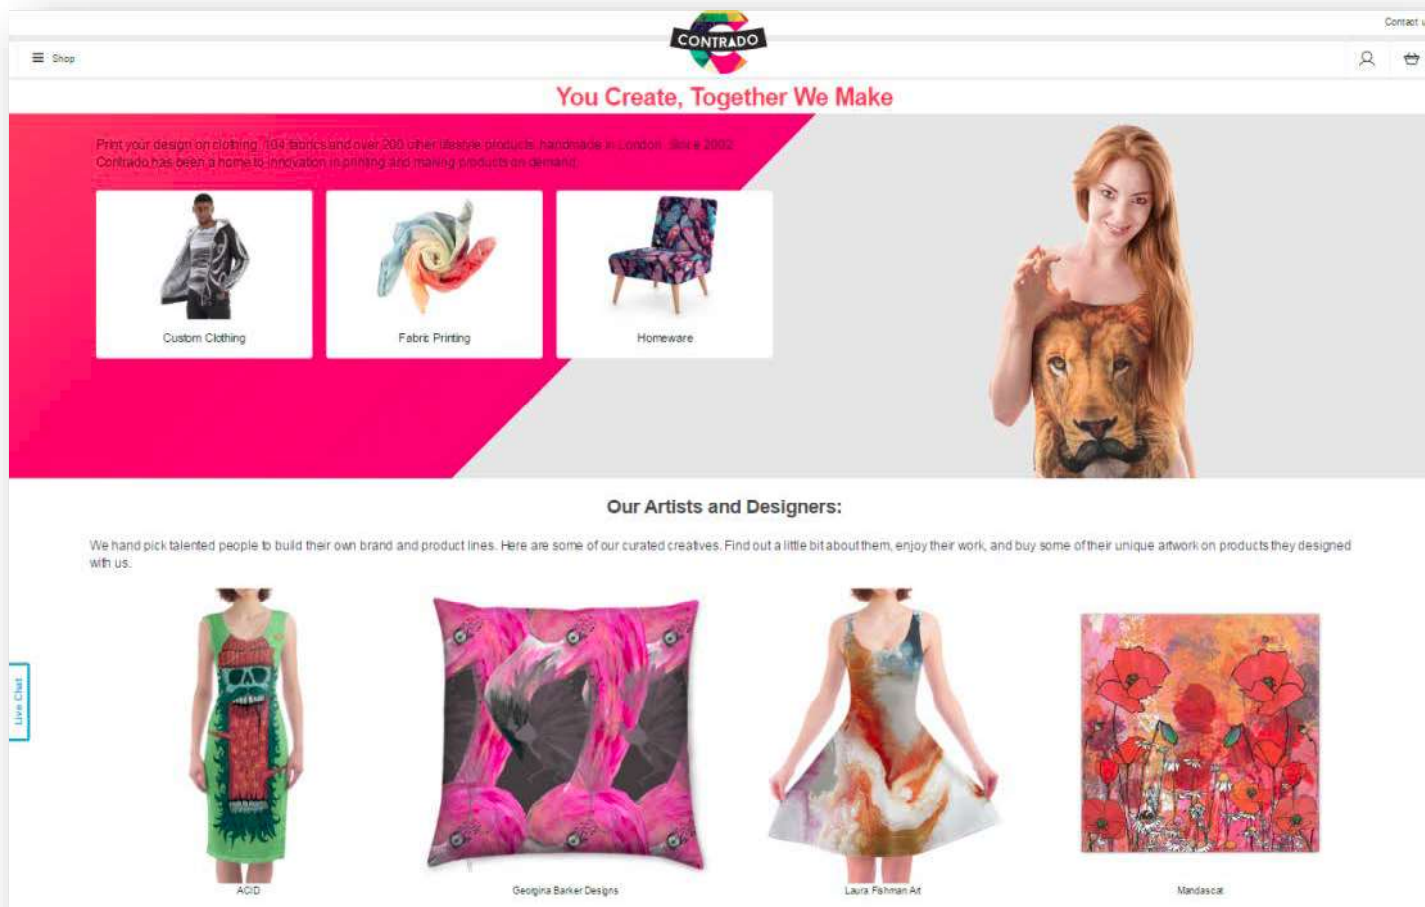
Contact

CONTRADO

Shop

You Create, Together We Make

Print your design on clothing, 104 fabrics and over 200 other lifestyle products, handmade in London. Since 2002 Contrado has been a home to innovation in printing and making products on demand.

Custom Clothing

Fabric Printing

Homeware

Our Artists and Designers:

We hand pick talented people to build their own brand and product lines. Here are some of our curated creatives. Find out a little bit about them, enjoy their work, and buy some of their unique artwork on products they designed with us.

Live Chat

ACID

Georgina Barker Designs

Laura Fishman Art

Mandascat